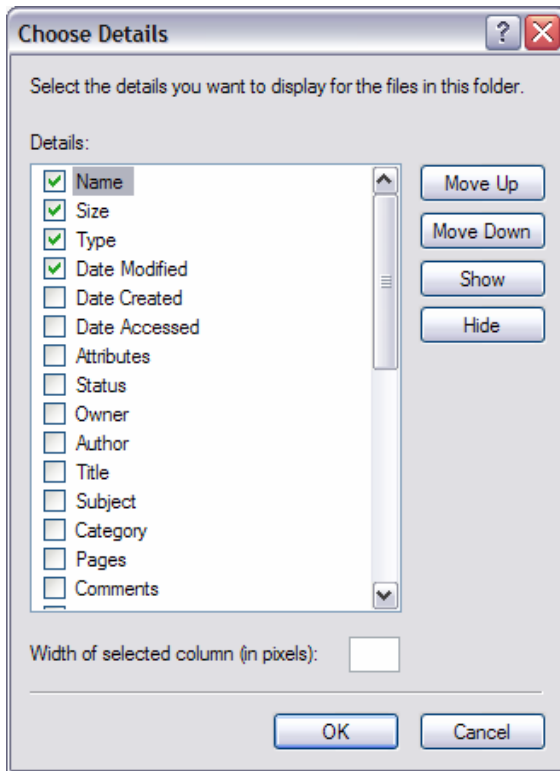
Choose Details

Select the details you want to display for the files in this folder.

Details:

Name
Size
Type
Date Modified
Date Created
Date Accessed
Attributes
Status
Owner
Author
Title
Subject
Category
Pages
Comments

Move Up
Move Down
Show
Hide

Width of selected column (in pixels):

OK
Cancel